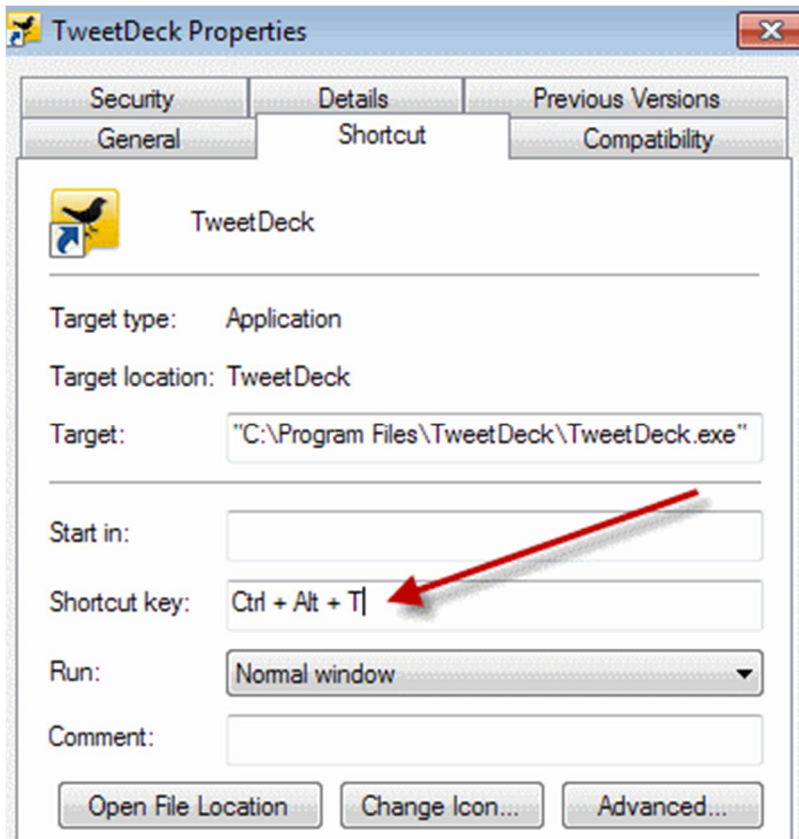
TweetDeck Properties

Security
Details
Previous Versions
General
Shortcut
Compatibility

TweetDeck

Target type: Application

Target location: TweetDeck

Target: "C:\Program Files\TweetDeck\TweetDeck.exe"

Start in:

Shortcut key: Ctrl + Alt + T

Run: Normal window

Comment:

Open File Location
Change Icon...
Advanced...